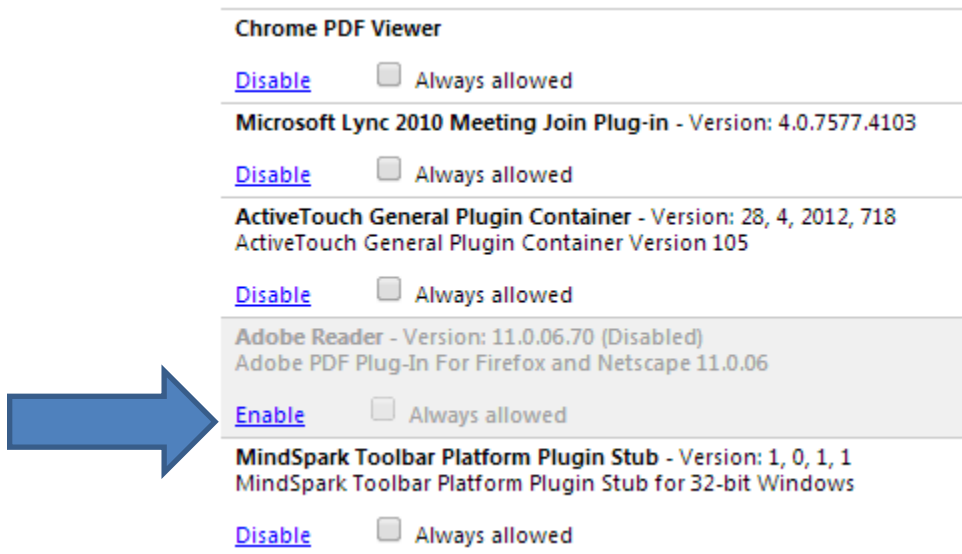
Chrome PDF Viewer

Disable Always allowed

Microsoft Lync 2010 Meeting Join Plug-in - Version: 4.0.7577.4103

Disable Always allowed

ActiveTouch General Plugin Container - Version: 28, 4, 2012, 718
ActiveTouch General Plugin Container Version 105

Disable Always allowed

Adobe Reader - Version: 11.0.06.70 (Disabled)
Adobe PDF Plug-In For Firefox and Netscape 11.0.06

Enable Always allowed

MindSpark Toolbar Platform Plugin Stub - Version: 1, 0, 1, 1
MindSpark Toolbar Platform Plugin Stub for 32-bit Windows

Disable Always allowed